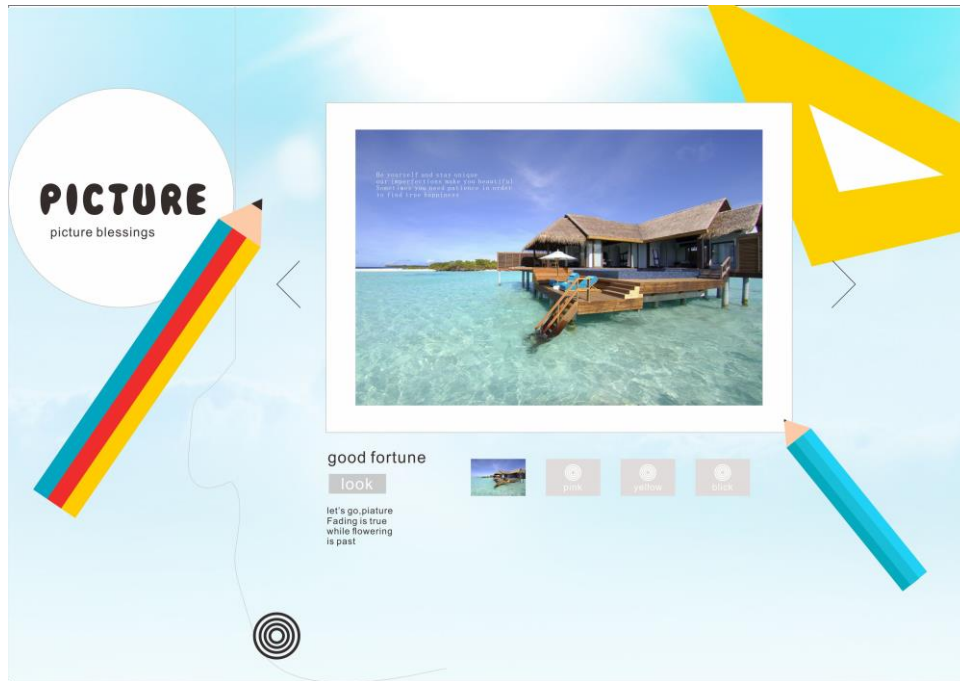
PICTURE
picture blessings

Be yourself and stay unique
our imperfections make you beautiful
Sometimes you need patience in order
to find true happiness

good fortune
look

let's go,piature
Fading is true
while flowering
is past

pink
yellow
block